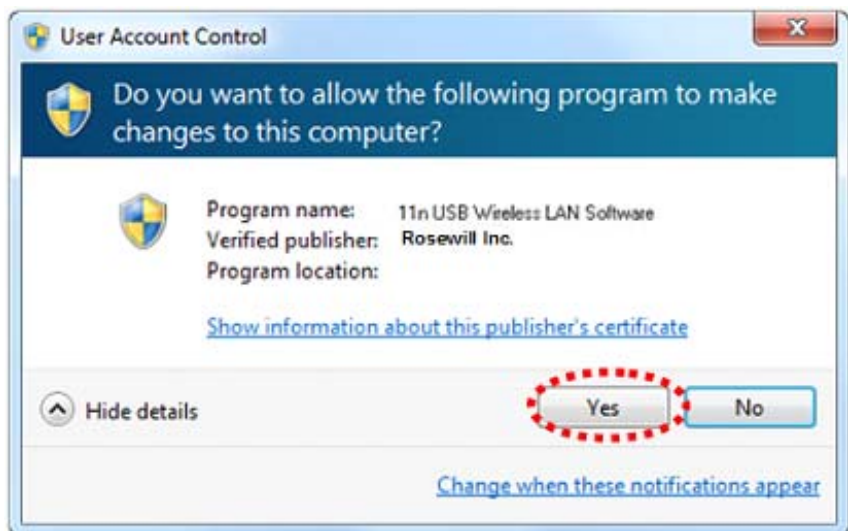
User Account Control

Do you want to allow the following program to make changes to this computer?

Program name: 11n USB Wireless LAN Software
Verified publisher: Rosewill Inc.
Program location:

Show information about this publisher's certificate

Hide details

Yes

No

Change when these notifications appear